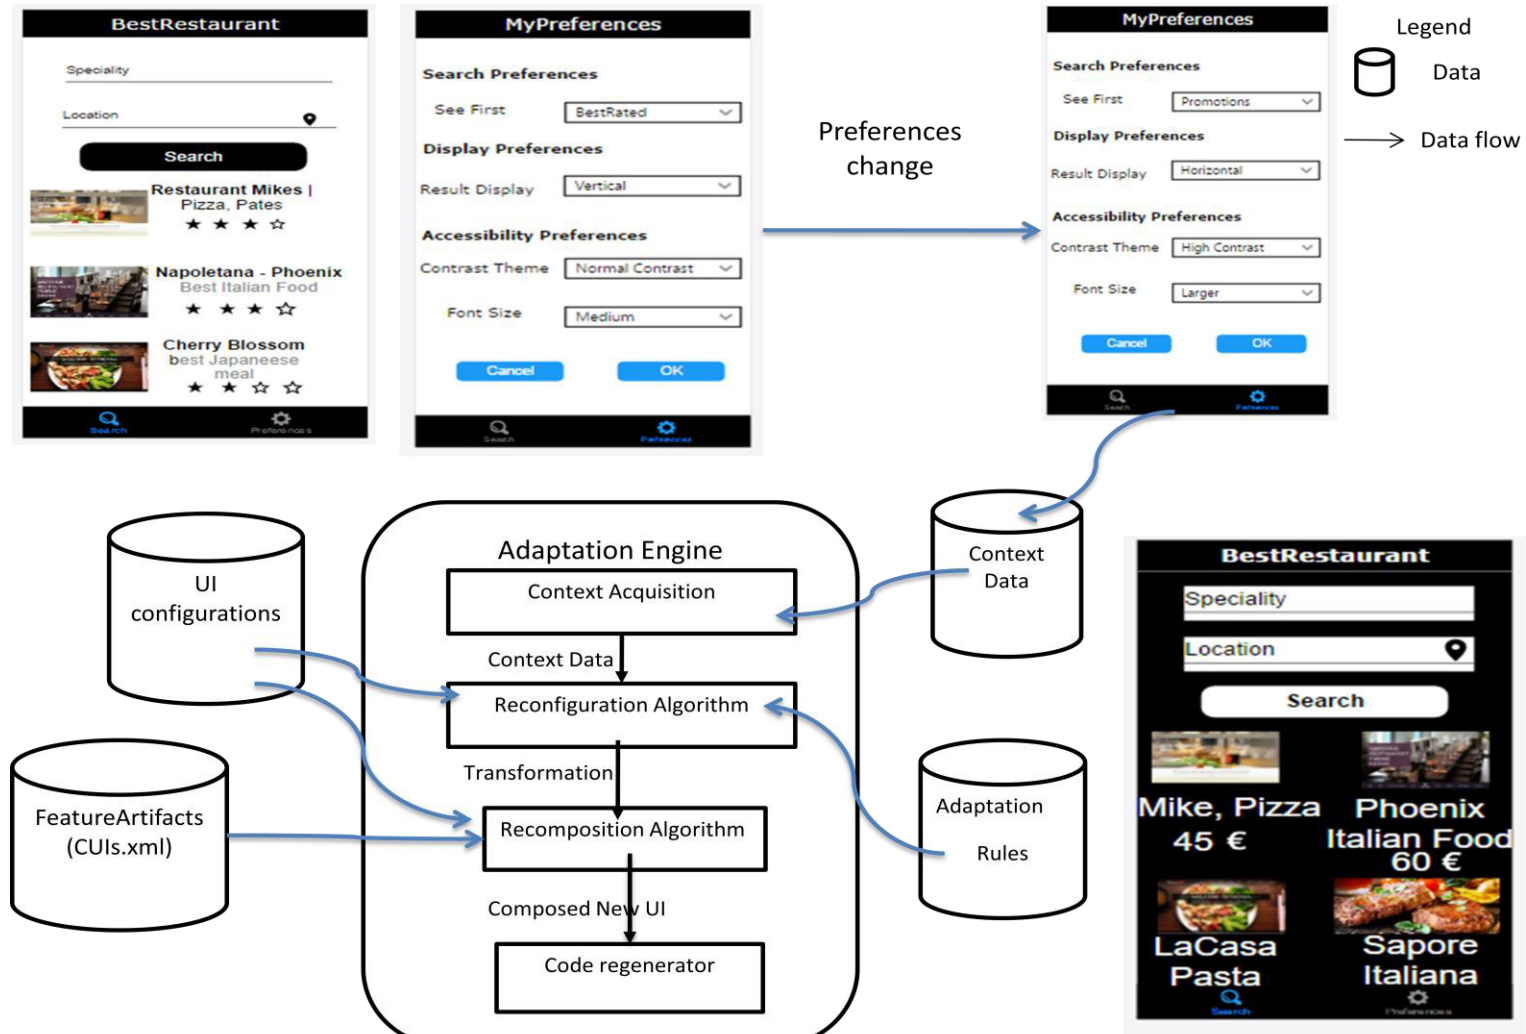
BestRestaurant

Speciality

Location

Search

Restaurant Mikes | Pizza, Pates
★ ★ ★ ☆

Napoletana - Phoenix
Best Italian Food
★ ★ ★ ☆

Cherry Blossom
best Japaneese meal
★ ★ ☆ ☆

Search Preferences

MyPreferences

Search Preferences

See First BestRated

Display Preferences

Result Display Vertical

Accessibility Preferences

Contrast Theme Normal Contrast

Font Size Medium

Cancel OK

Search Preferences

Preferences change

MyPreferences

Search Preferences

See First Promotions

Display Preferences

Result Display Horizontal

Accessibility Preferences

Contrast Theme High Contrast

Font Size Larger

Cancel OK

Search Preferences

Legend

Data

Data flow

Context Data

Adaptation Engine

Context Acquisition

Context Data

Reconfiguration Algorithm

Transformation

Recomposition Algorithm

Composed New UI

Code regenerator

UI configurations

FeatureArtifacts (CUIs.xml)

Adaptation Rules

BestRestaurant

Speciality

Location

Search

Mike, Pizza 45 €

Phoenix Italian Food 60 €

LaCasa Pasta

Sapore Italiana

Search Preferences